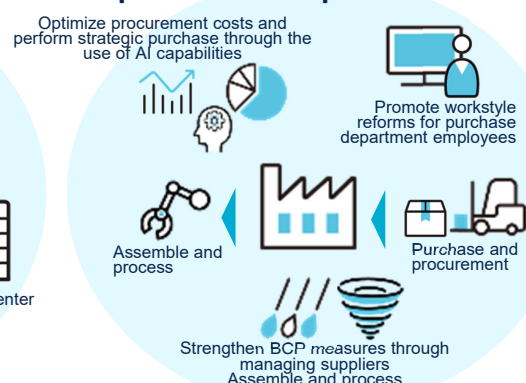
Optimize procurement costs and perform strategic purchase through the use of AI capabilities

Promote workstyle reforms for purchase department employees

Assemble and process

Purchase and procurement

enter

Strengthen BCP measures through managing suppliers

Assemble and process